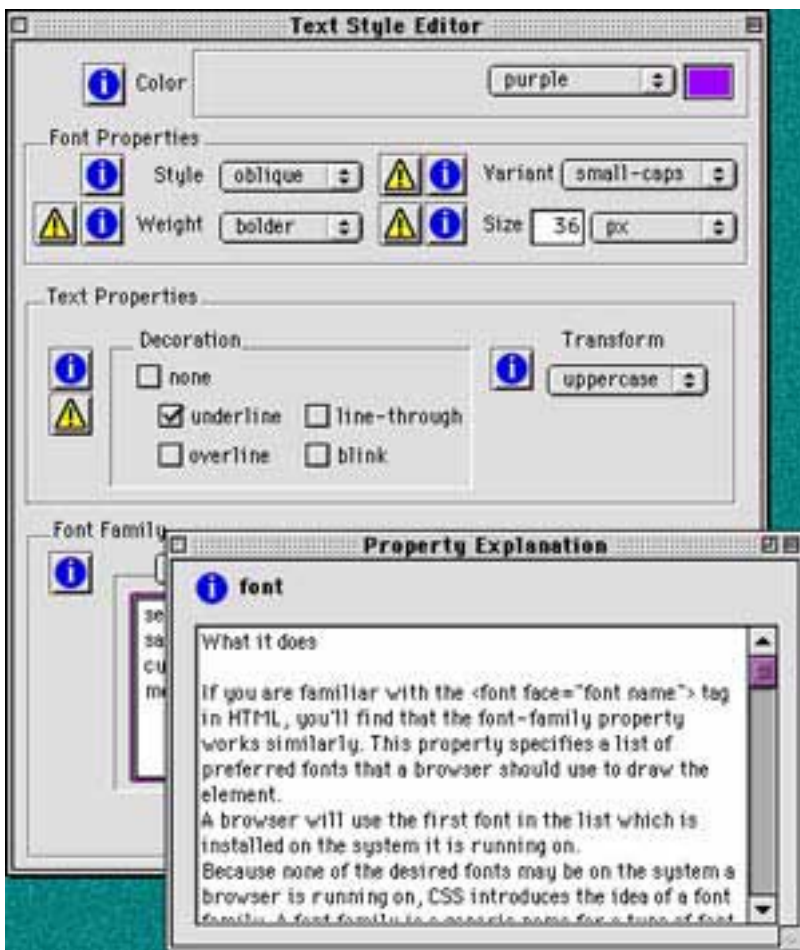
Text Style Editor

Color purple

Font Properties

Style oblique

Variant small-caps

Weight bolder

Size 36 px

Text Properties

Decoration

none

underline

line-through

overline

blink

Transform

uppercase

Font Family

se
sa
cu
m

Property Explanation

font

What it does

If you are familiar with the <font face="font name"> tag in HTML, you'll find that the font-family property works similarly. This property specifies a list of preferred fonts that a browser should use to draw the element.
A browser will use the first font in the list which is installed on the system it is running on.
Because none of the desired fonts may be on the system a browser is running on, CSS introduces the idea of a font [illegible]